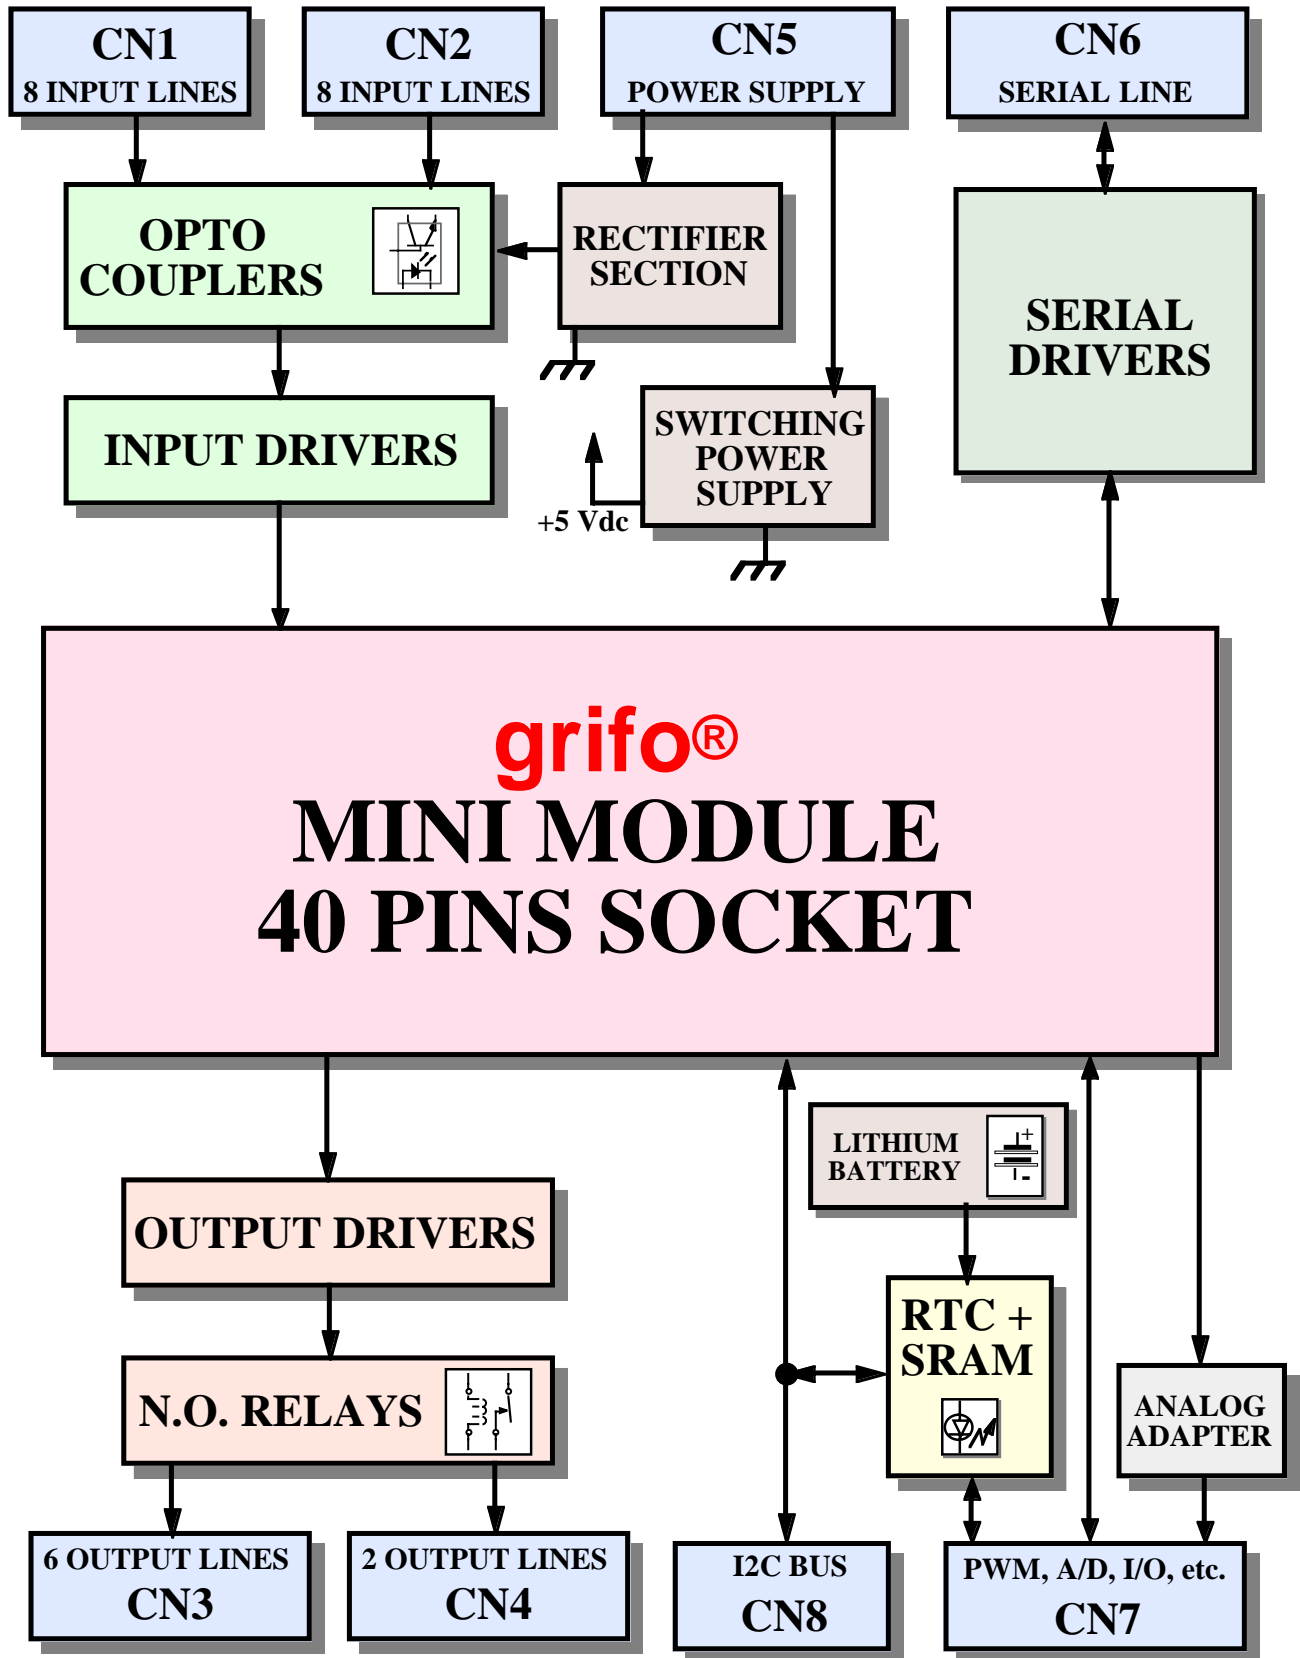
CN1
8 INPUT LINES

CN2
8 INPUT LINES

CN5
POWER SUPPLY

CN6
SERIAL LINE

OPTO COUPLERS

RECTIFIER SECTION

SERIAL DRIVERS

INPUT DRIVERS

SWITCHING POWER SUPPLY

+5 Vdc

grifo®
MINI MODULE
40 PINS SOCKET

LITHIUM BATTERY

OUTPUT DRIVERS

RTC + SRAM

N.O. RELAYS

ANALOG ADAPTER

6 OUTPUT LINES
CN3

2 OUTPUT LINES
CN4

I2C BUS
CN8

PWM, A/D, I/O, etc.
CN7